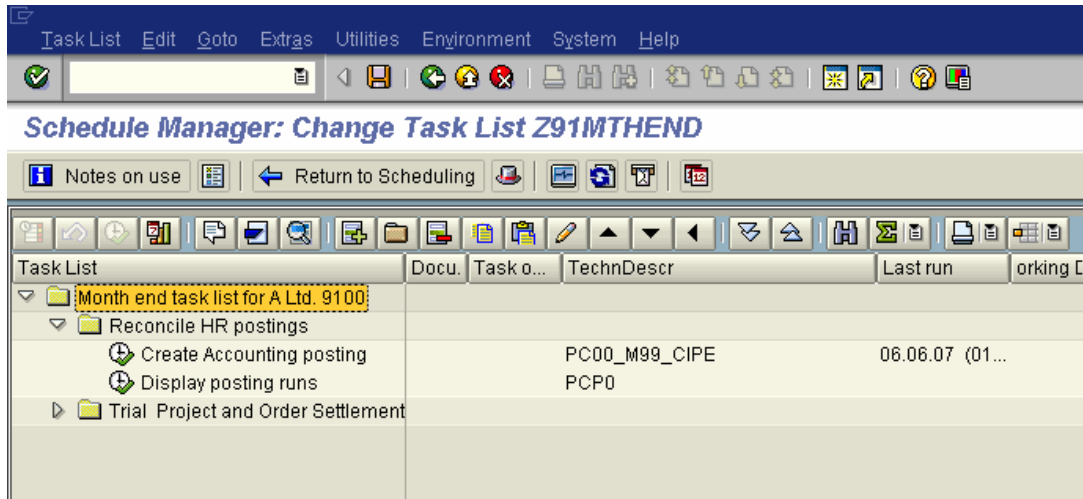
Task List Edit Goto Extras Utilities Environment System Help

Schedule Manager: Change Task List Z91MTHEND

Notes on use
Return to Scheduling

| Task List | Docu. | Task o... | TechnDescr | Last run | orking D |
|---|---|---|---|---|---|
| Month end task list for A Ltd. 9100 | | | | | |
| Reconcile HR postings | | | | | |
| Create Accounting posting | | | PC00_M99_CIPE | 06.06.07 (01... | |
| Display posting runs | | | PCP0 | | |
| Trial Project and Order Settlement | | | | | |